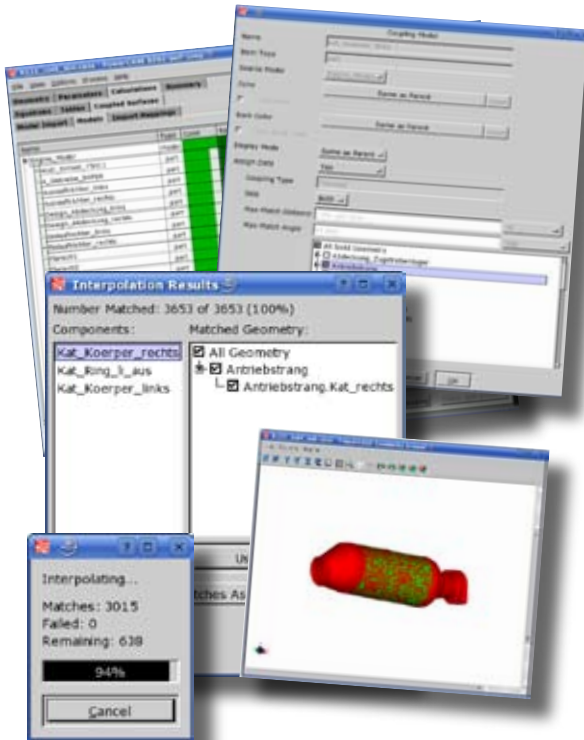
Coupling Model

Interpolation Results

Number Matched: 3653 of 3653 (100%)

Components:

Kat_Koerper_rechts

Kat_Ring_li_aus

Kat_Koerper_links

Matched Geometry:

All Geometry

Antriebstrang

Antriebstrang.Kat_rechts

Interpolating...

Matches: 3015

Failed: 0

Remaining: 638

94%

Cancel

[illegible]tches As